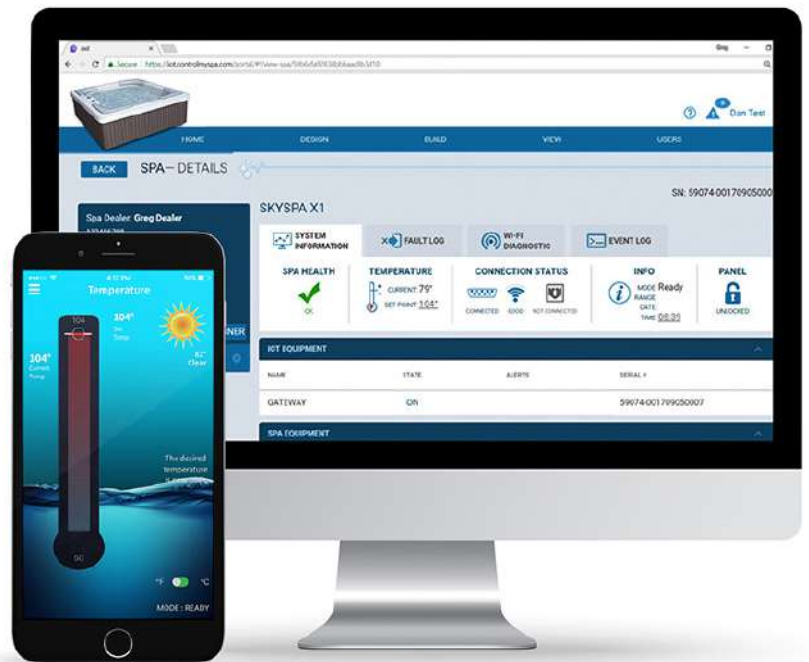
iot

Secure https://iot.controlmyspa.com/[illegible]

Greg

Dan Test

HOME DESIGN BUILD VIEW USERS

BACK SPA– DETAILS

SN: 59074-00170905000

Spa Dealer: Greg Dealer

SKYSPA X1

SYSTEM INFORMATION

FAULT LOG

WI-FI DIAGNOSTIC

EVENT LOG

SPA HEALTH

OK

TEMPERATURE

CURRENT 79°

SET POINT 104°

CONNECTION STATUS

CONNECTED GOOD NOT CONNECTED

INFO

MODE Ready

RANGE

DATE

TIME 08:35

PANEL

UNLOCKED

IOT EQUIPMENT

NAME STATE ALERTS SERIAL #

GATEWAY ON 59074-001799050007

SPA EQUIPMENT

Temperature

104

104° Set Temp

104° Current Temp

82° Clear

The desired temperature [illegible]

90

°F °C

MODE : READY